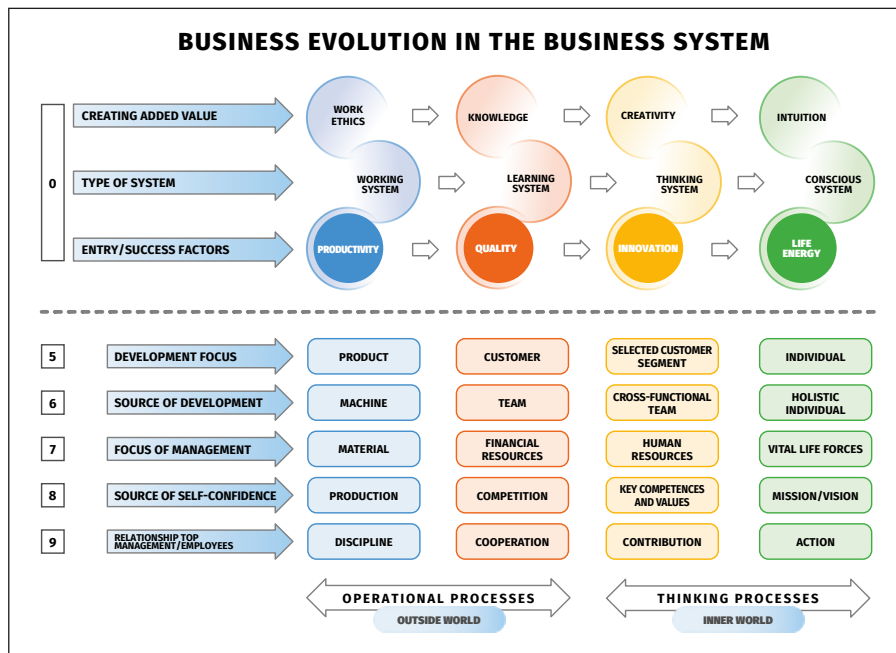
BUSINESS EVOLUTION IN THE BUSINESS SYSTEM

0

CREATING ADDED VALUE

TYPE OF SYSTEM

ENTRY/SUCCESS FACTORS

WORK ETHICS

WORKING SYSTEM

PRODUCTIVITY

KNOWLEDGE

LEARNING SYSTEM

QUALITY

CREATIVITY

THINKING SYSTEM

INNOVATION

INTUITION

CONSCIOUS SYSTEM

LIFE ENERGY

| | | | | | |
|---|---|---|---|---|---|
| 5 | DEVELOPMENT FOCUS | PRODUCT | CUSTOMER | SELECTED CUSTOMER SEGMENT | INDIVIDUAL |
| 6 | SOURCE OF DEVELOPMENT | MACHINE | TEAM | CROSS-FUNCTIONAL TEAM | HOLISTIC INDIVIDUAL |
| 7 | FOCUS OF MANAGEMENT | MATERIAL | FINANCIAL RESOURCES | HUMAN RESOURCES | VITAL LIFE FORCES |
| 8 | SOURCE OF SELF-CONFIDENCE | PRODUCTION | COMPETITION | KEY COMPETENCES AND VALUES | MISSION/VISION |
| 9 | RELATIONSHIP TOP MANAGEMENT/EMPLOYEES | DISCIPLINE | COOPERATION | CONTRIBUTION | ACTION |

OPERATIONAL PROCESSES

OUTSIDE WORLD

THINKING PROCESSES

INNER WORLD